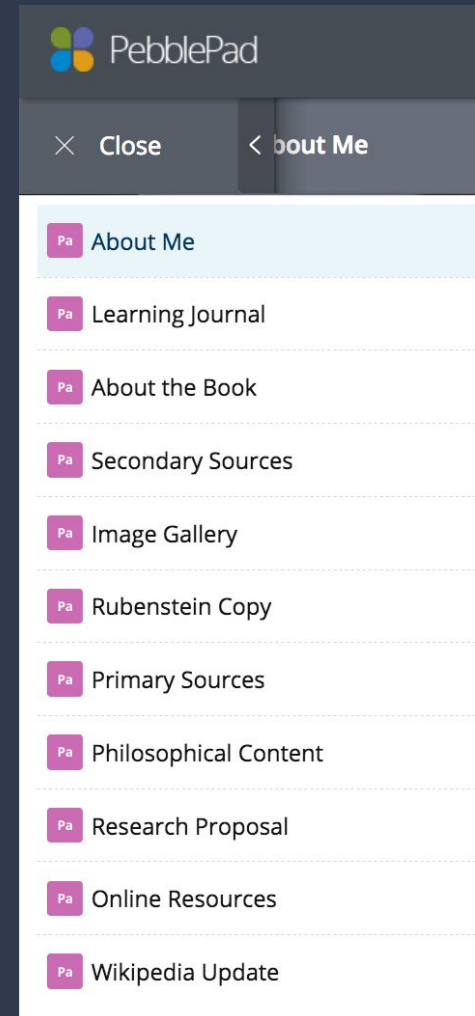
PebblePad

× Close

< bout Me

Pa About Me

Pa Learning Journal

Pa About the Book

Pa Secondary Sources

Pa Image Gallery

Pa Rubenstein Copy

Pa Primary Sources

Pa Philosophical Content

Pa Research Proposal

Pa Online Resources

Pa Wikipedia Update